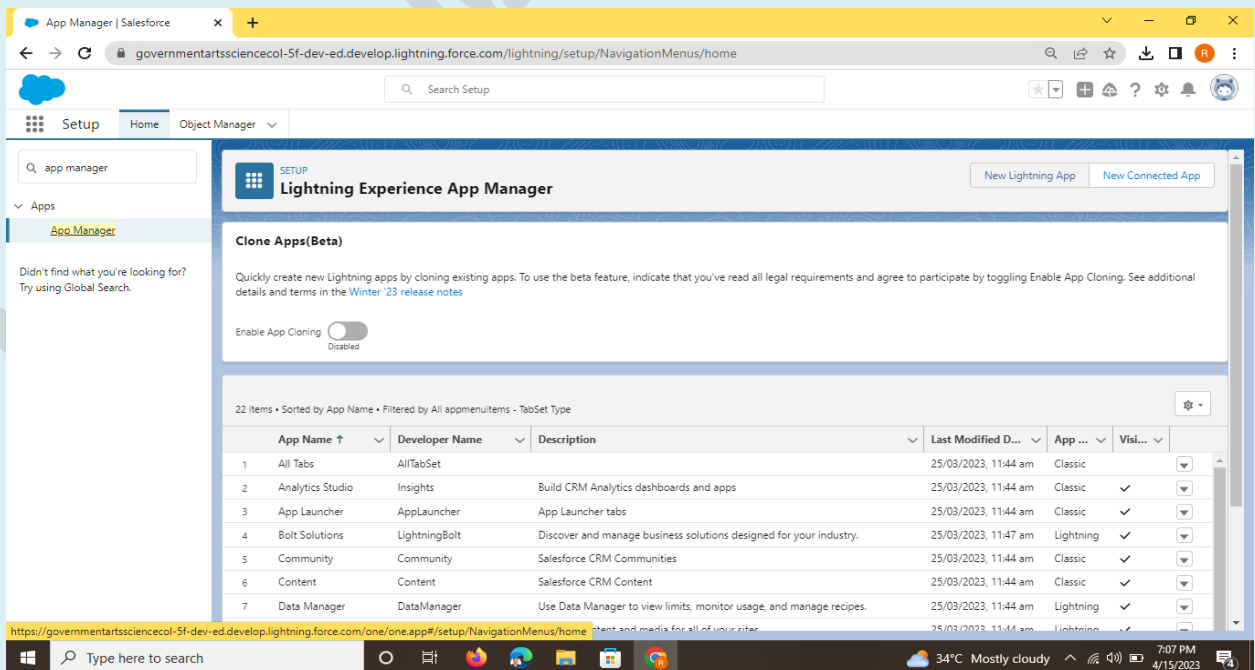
App Manager | Salesforce

governmentartssciencecol-5f-dev-ed.develop.lightning.force.com/lightning/setup/NavigationMenus/home

Search Setup

Setup Home Object Manager

app manager

Apps

App Manager

Didn't find what you're looking for? Try using Global Search.

SETUP
Lightning Experience App Manager

New Lightning App New Connected App

Clone Apps(Beta)

Quickly create new Lightning apps by cloning existing apps. To use the beta feature, indicate that you've read all legal requirements and agree to participate by toggling Enable App Cloning. See additional details and terms in the Winter '23 release notes

Enable App Cloning Disabled

22 Items • Sorted by App Name • Filtered by All appmenuitems - TabSet Type

| | App Name ↑ | Developer Name | Description | Last Modified D... | App ... | Visi... |
|---|---|---|---|---|---|---|
| 1 | All Tabs | AllTabSet | | 25/03/2023, 11:44 am | Classic | |
| 2 | Analytics Studio | Insights | Build CRM Analytics dashboards and apps | 25/03/2023, 11:44 am | Classic | ✓ |
| 3 | App Launcher | AppLauncher | App Launcher tabs | 25/03/2023, 11:44 am | Classic | ✓ |
| 4 | Bolt Solutions | LightningBolt | Discover and manage business solutions designed for your industry. | 25/03/2023, 11:47 am | Lightning | ✓ |
| 5 | Community | Community | Salesforce CRM Communities | 25/03/2023, 11:44 am | Classic | ✓ |
| 6 | Content | Content | Salesforce CRM Content | 25/03/2023, 11:44 am | Classic | ✓ |
| 7 | Data Manager | DataManager | Use Data Manager to view limits, monitor usage, and manage recipes. | 25/03/2023, 11:44 am | Lightning | ✓ |
| | | | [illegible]ntent and media for all of your sites | 25/03/2023, 11:44 am | Lightning | ✓ |

https://governmentartssciencecol-5f-dev-ed.develop.lightning.force.com/one/one.app#/setup/NavigationMenus/home

Type here to search

34°C Mostly cloudy

7:07 PM
4/15/2023